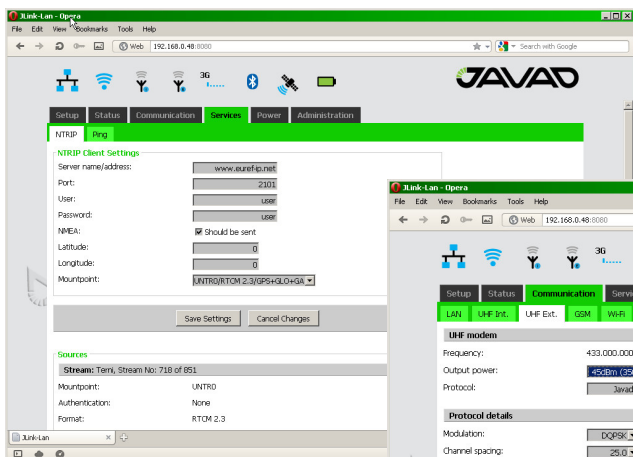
JLink-Lan - Opera

File Edit View Bookmarks Tools Help

Web 192.168.0.48:8080

Search with Google

3G

JAVAD

Setup Status Communication Services Power Administration

NTRIP Ping

NTRIP Client Settings

Server name/address: www.euref-ip.net

Port: 2101

User: user

Password: user

NMEA: Should be sent

Latitude: 0

Longitude: 0

Mountpoint: UNTR0/RTCM 2.3/GPS+GLO+GA

Save Settings Cancel Changes

Sources

Stream: Temi, Stream No: 718 of 851

Mountpoint: UNTR0

Authentication: None

Format: RTCM 2.3

JLink-Lan

JLink-Lan - Opera

File Edit View Bookmarks Tools Help

Web 192.168.0.48:8080

3G

Setup Status Communication Servi

LAN UHF Int. UHF Ext. GSM Wi-Fi

UHF modem

Frequency: 433.000.000

Output power: 45dBm (35

Protocol: Javad

Protocol details

Modulation: DQPSK

Channel spacing: 25.0